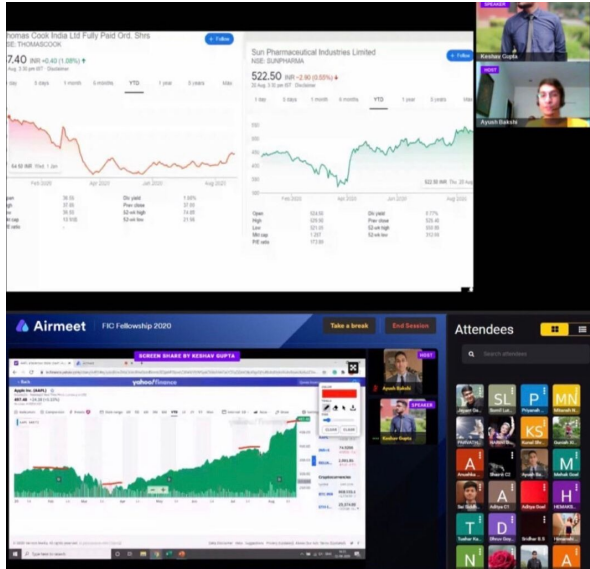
homas Cook India Ltd Fully Paid Ord. Shrs
NSE: THOMASCOOK

7.40 INR +0.40 (1.08%)

+ Follow

1 day 5 days 1 month 6 months YTD 1 year 5 years Max

Feb 2020 Apr 2020 Jun 2020 Aug 2020

Sun Pharmaceutical Industries Limited
NSE: SUNPHARMA

+ Follow

522.50 INR +2.90 (0.55%)

1 day 5 days 1 month 6 months YTD 1 year 5 years Max

Feb 2020 Apr 2020 Jun 2020 Aug 2020

Open
High
Low
Mkt cap
P/E ratio
Div yield
Prev close
52-wk high
52-wk low

SPEAKER
Keshav Gupta

HOST
Ayush Baksla

Airmeet

FIC Fellowship 2020

Take a break

End Session

Attendees

Search attendees

SCREEN SHARE BY KESHAV GUPTA

yahoo/finance

HOST
Ayush Baksla

SPEAKER
Keshav Gupta

Type here to search

SL

P

MN

KS

A

M

A

A

H

T

D

N

A